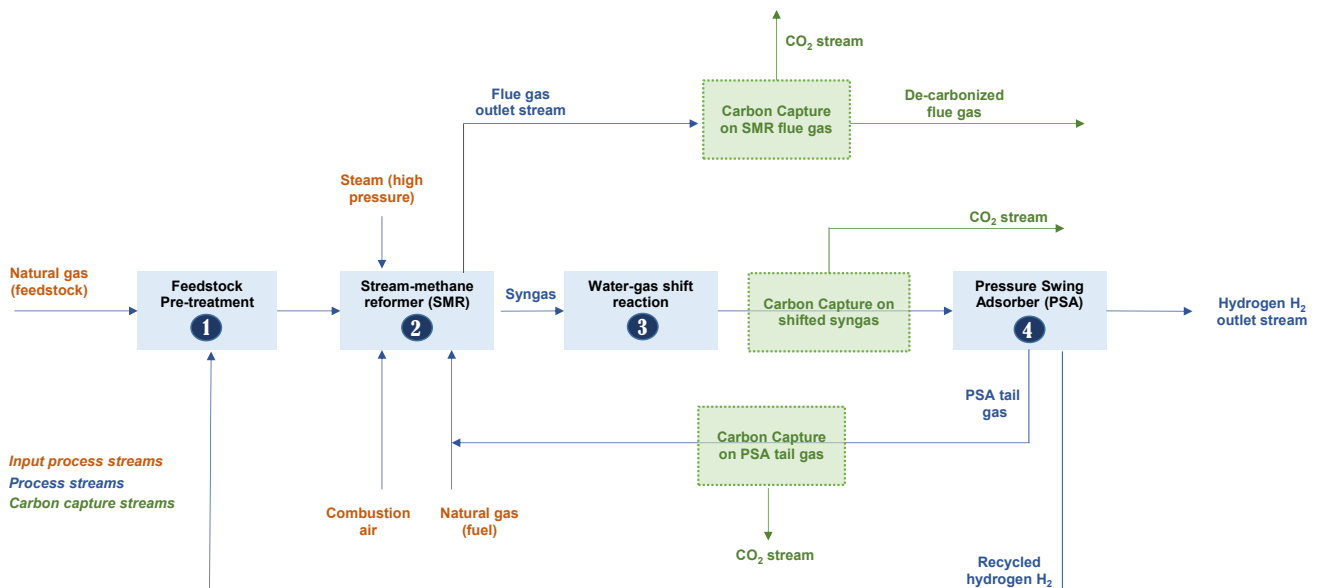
$CO_2$ stream

Flue gas outlet stream

Carbon Capture on SMR flue gas

De-carbonized flue gas

Steam (high pressure)

$CO_2$ stream

Natural gas (feedstock)

Feedstock Pre-treatment
1

Stream-methane reformer (SMR)
2

Syngas

Water-gas shift reaction
3

Carbon Capture on shifted syngas

Pressure Swing Adsorber (PSA)
4

Hydrogen $H_2$ outlet stream

PSA tail gas

Carbon Capture on PSA tail gas

Input process streams
Process streams
Carbon capture streams

Combustion air

Natural gas (fuel)

$CO_2$ stream

Recycled hydrogen $H_2$